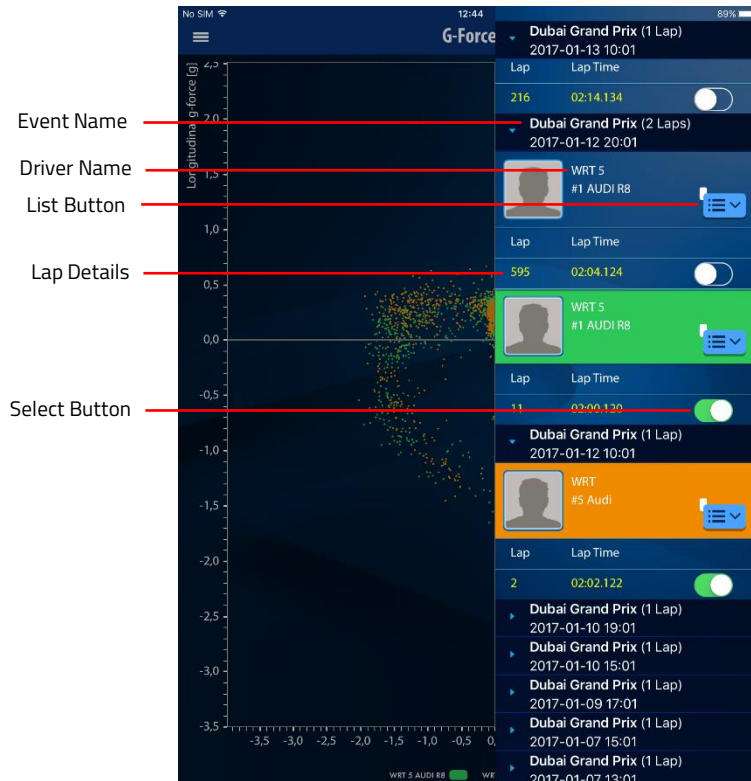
No SIM 12:44 89%

G-Force

Longitudinal g-force [g]

2,5
2,0
1,5
1,0
0,5
0,0
-0,5
-1,0
-1,5
-2,0
-2,5
-3,0
-3,5

-3,5 -3,0 -2,5 -2,0 -1,5 -1,0 -0,5 0,

WRT 5 AUDI R8 WR

Dubai Grand Prix (1 Lap)
2017-01-13 10:01

| Lap | Lap Time |
|---|---|
| 216 | 02:14.134 |

Dubai Grand Prix (2 Laps)
2017-01-12 20:01

WRT 5
#1 AUDI R8

| Lap | Lap Time |
|---|---|
| 595 | 02:04.124 |

WRT 5
#1 AUDI R8

| Lap | Lap Time |
|---|---|
| 11 | 02:00.120 |

Dubai Grand Prix (1 Lap)
2017-01-12 10:01

WRT
#5 Audi

| Lap | Lap Time |
|---|---|
| 2 | 02:02.122 |

Dubai Grand Prix (1 Lap)
2017-01-10 19:01
Dubai Grand Prix (1 Lap)
2017-01-10 15:01
Dubai Grand Prix (1 Lap)
2017-01-09 17:01
Dubai Grand Prix (1 Lap)
2017-01-07 15:01
Dubai Grand Prix (1 Lap)
2017-01-07 13:01

Event Name
Driver Name
List Button
Lap Details
Select Button